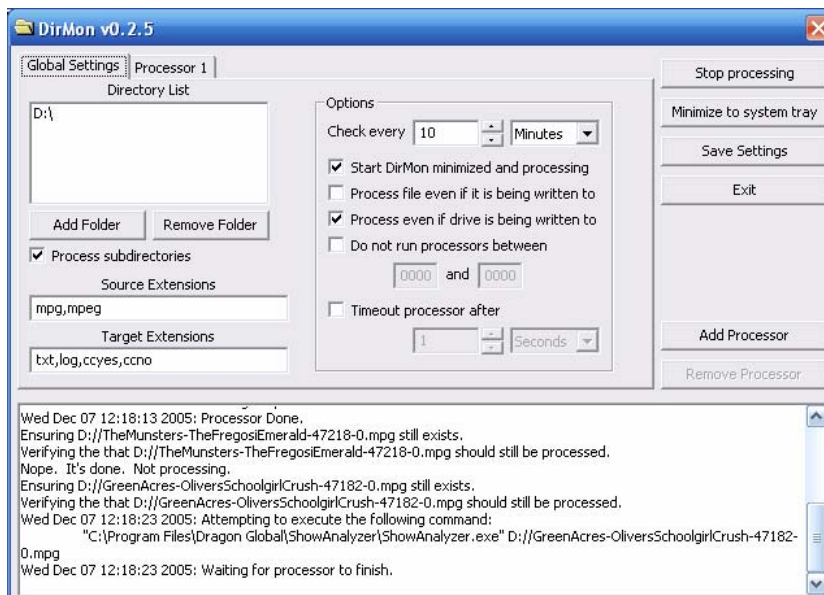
DirMon v0.2.5

Global Settings | Processor 1

Directory List

D:\

Add Folder | Remove Folder

☑ Process subdirectories

Source Extensions

mpg,mpeg

Target Extensions

txt,log,ccyes,ccno

Options

Check every 10 Minutes

☑ Start DirMon minimized and processing

☐ Process file even if it is being written to

☑ Process even if drive is being written to

☐ Do not run processors between

0000 and 0000

☐ Timeout processor after

1 Seconds

Stop processing

Minimize to system tray

Save Settings

Exit

Add Processor

Remove Processor

Wed Dec 07 12:18:13 2005: Processor Done.
Ensuring D://TheMunsters-TheFregosiEmerald-47218-0.mpg still exists.
Verifying the that D://TheMunsters-TheFregosiEmerald-47218-0.mpg should still be processed.
Nope. It's done. Not processing.
Ensuring D://GreenAcres-OliversSchoolgirlCrush-47182-0.mpg still exists.
Verifying the that D://GreenAcres-OliversSchoolgirlCrush-47182-0.mpg should still be processed.
Wed Dec 07 12:18:23 2005: Attempting to execute the following command:
"C:\Program Files\Dragon Global\ShowAnalyzer\ShowAnalyzer.exe" D://GreenAcres-OliversSchoolgirlCrush-47182-0.mpg
Wed Dec 07 12:18:23 2005: Waiting for processor to finish.